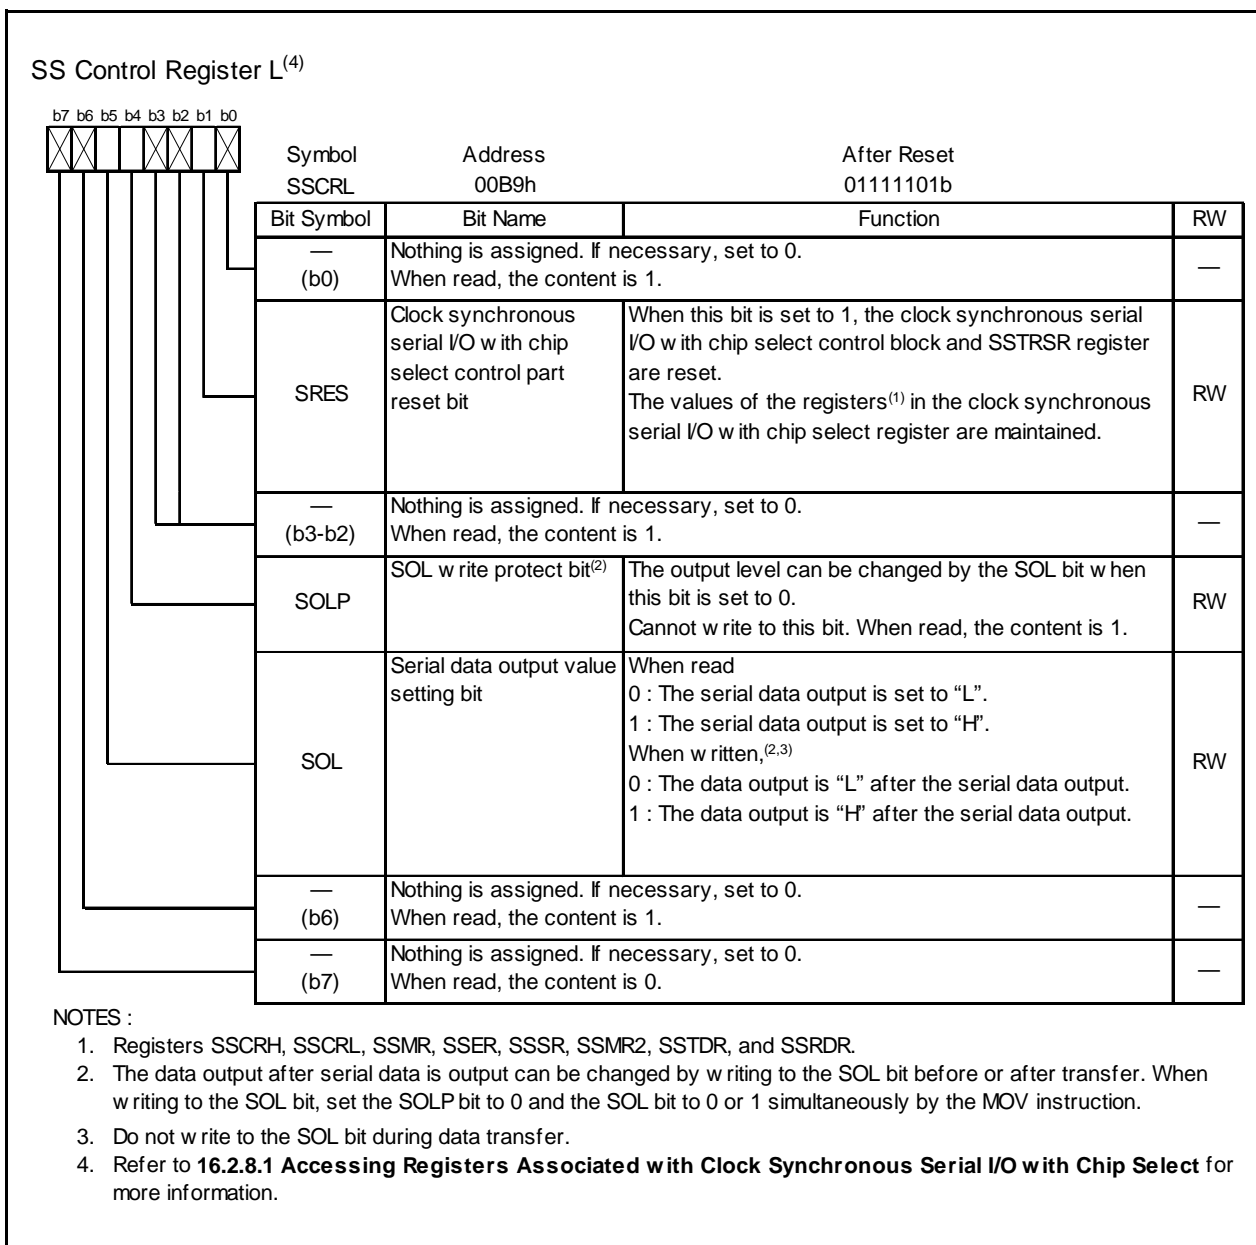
SS Control Register L$^{(4)}$

b7 b6 b5 b4 b3 b2 b1 b0

Symbol SSCRL

Address 00B9h

After Reset 01111101b

| Bit Symbol | Bit Name | Function | RW |
|---|---|---|---|
| — (b0) | Nothing is assigned. If necessary, set to 0. When read, the content is 1. | | — |
| SRES | Clock synchronous serial I/O with chip select control part reset bit | When this bit is set to 1, the clock synchronous serial I/O with chip select control block and SSTRSR register are reset. The values of the registers$^{(1)}$ in the clock synchronous serial I/O with chip select register are maintained. | RW |
| — (b3-b2) | Nothing is assigned. If necessary, set to 0. When read, the content is 1. | | — |
| SOLP | SOL write protect bit$^{(2)}$ | The output level can be changed by the SOL bit when this bit is set to 0. Cannot write to this bit. When read, the content is 1. | RW |
| SOL | Serial data output value setting bit | When read<br>0 : The serial data output is set to "L".<br>1 : The serial data output is set to "H".<br>When written,$^{(2,3)}$<br>0 : The data output is "L" after the serial data output.<br>1 : The data output is "H" after the serial data output. | RW |
| — (b6) | Nothing is assigned. If necessary, set to 0. When read, the content is 1. | | — |
| — (b7) | Nothing is assigned. If necessary, set to 0. When read, the content is 0. | | — |

NOTES :
1. Registers SSCRH, SSCRL, SSMR, SSER, SSSR, SSMR2, SSTDR, and SSRDR.
2. The data output after serial data is output can be changed by writing to the SOL bit before or after transfer. When writing to the SOL bit, set the SOLP bit to 0 and the SOL bit to 0 or 1 simultaneously by the MOV instruction.
3. Do not write to the SOL bit during data transfer.
4. Refer to **16.2.8.1 Accessing Registers Associated with Clock Synchronous Serial I/O with Chip Select** for more information.